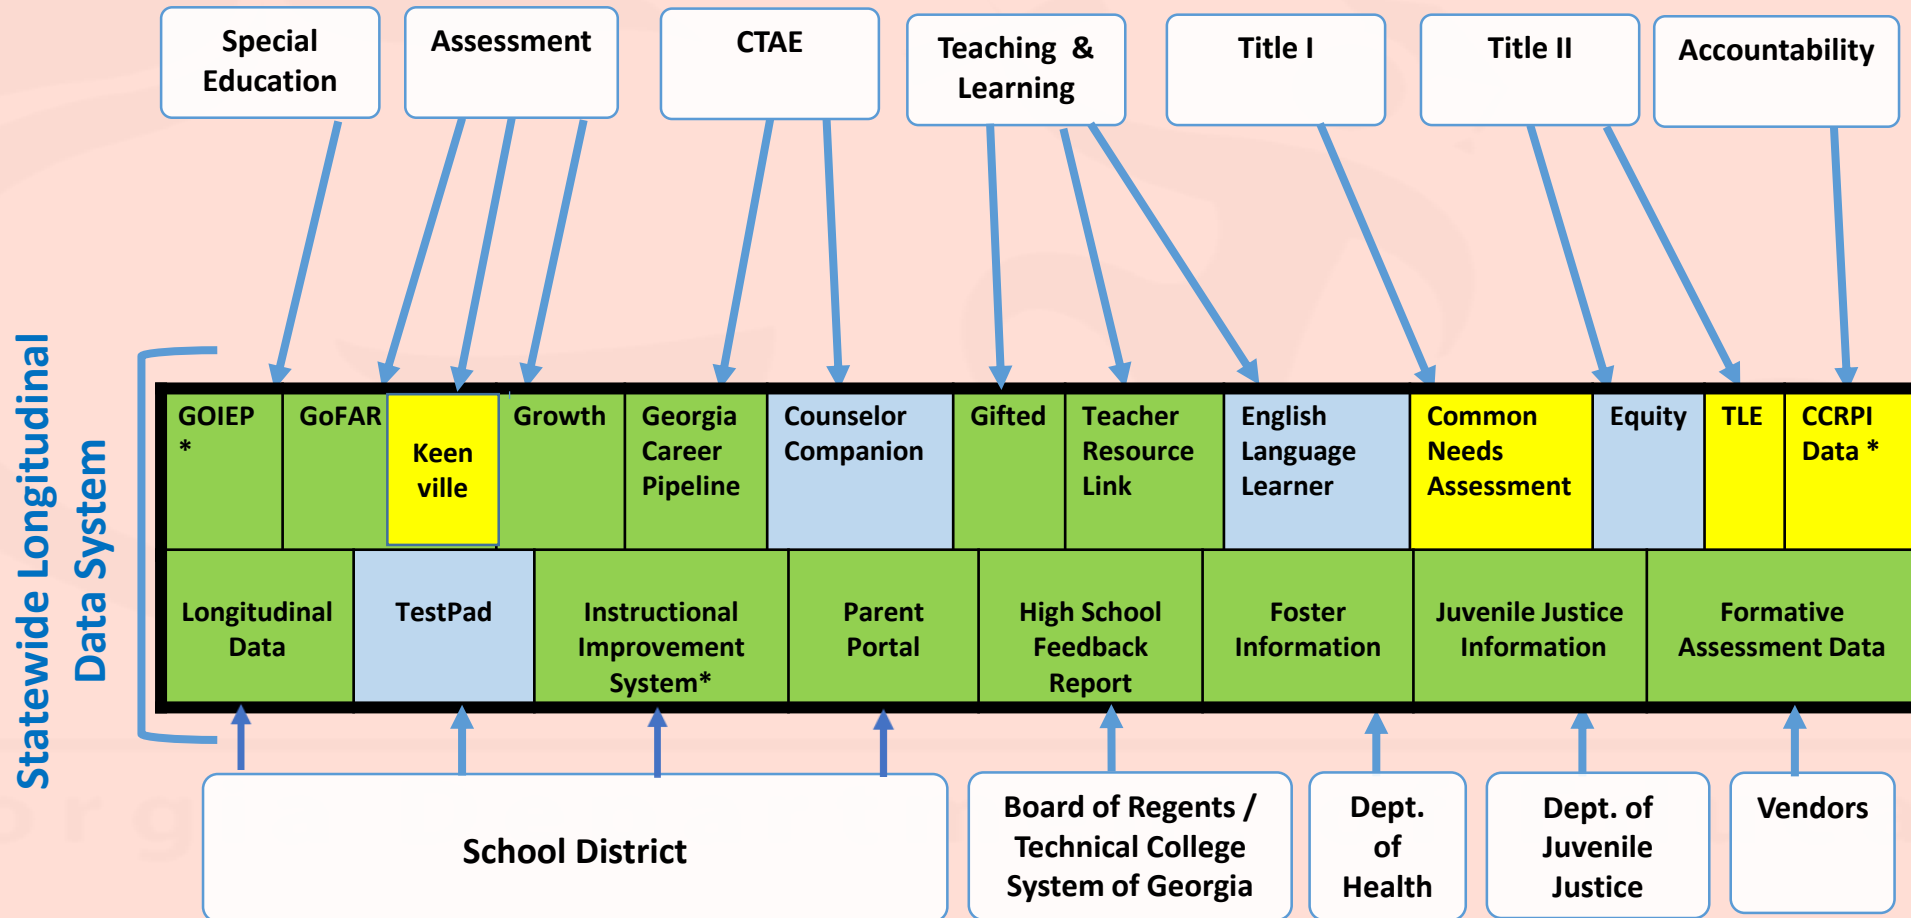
Special Education

Assessment

CTAE

Teaching & Learning

Title I

Title II

Accountability

Statewide Longitudinal Data System

| GOIEP * | GoFAR | Keen ville | Growth | Georgia Career Pipeline | Counselor Companion | Gifted | Teacher Resource Link | English Language Learner | Common Needs Assessment | Equity | TLE | CCRPI Data * |
|---|---|---|---|---|---|---|---|---|---|---|---|---|

| Longitudinal Data | TestPad | Instructional Improvement System* | Parent Portal | High School Feedback Report | Foster Information | Juvenile Justice Information | Formative Assessment Data |
|---|---|---|---|---|---|---|---|

School District

Board of Regents / Technical College System of Georgia

Dept. of Health

Dept. of Juvenile Justice

Vendors